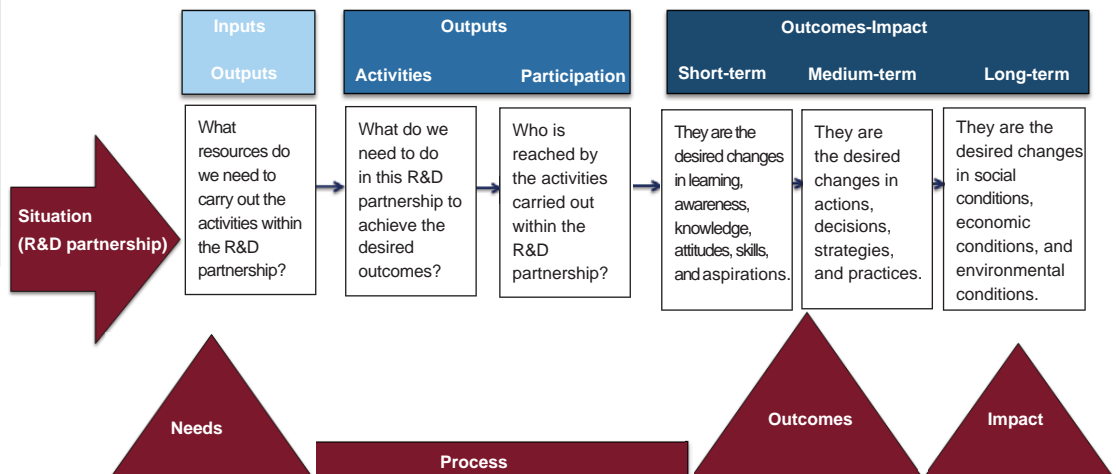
Inputs

Outputs

Outputs

Activities

Participation

Outcomes-Impact

Short-term

Medium-term

Long-term

Situation (R&D partnership)

What resources do we need to carry out the activities within the R&D partnership?

What do we need to do in this R&D partnership to achieve the desired outcomes?

Who is reached by the activities carried out within the R&D partnership?

They are the desired changes in learning, awareness, knowledge, attitudes, skills, and aspirations.

They are the desired changes in actions, decisions, strategies, and practices.

They are the desired changes in social conditions, economic conditions, and environmental conditions.

Needs

Process

Outcomes

Impact